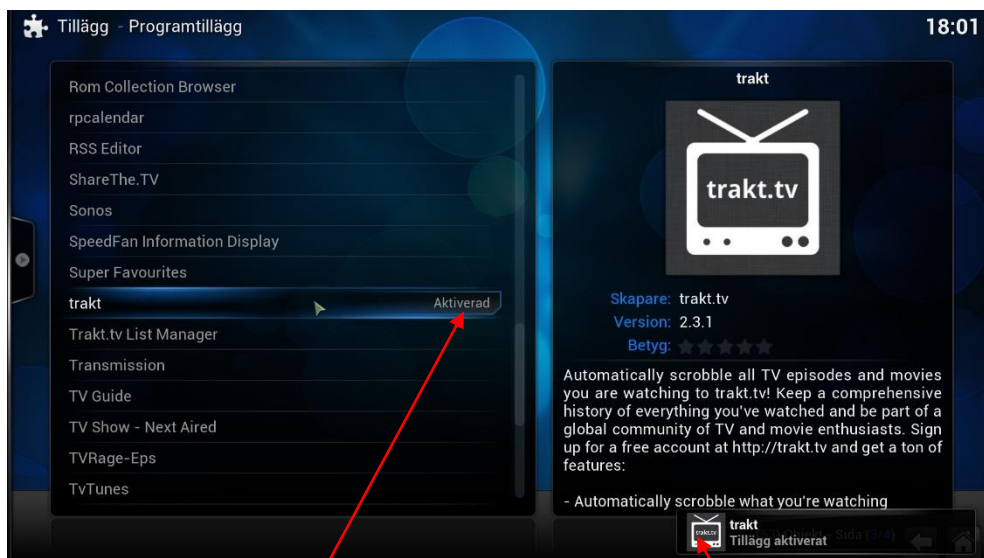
Tillägg - Programtillägg

18:01

Rom Collection Browser
rpcalendar
RSS Editor
ShareThe.TV
Sonos
SpeedFan Information Display
Super Favourites
trakt Aktiverad
Trakt.tv List Manager
Transmission
TV Guide
TV Show - Next Aired
TVRage-Eps
TvTunes

trakt

trakt.tv

Skapare: trakt.tv
Version: 2.3.1
Betyg:

Automatically scrobble all TV episodes and movies you are watching to trakt.tv! Keep a comprehensive history of everything you've watched and be part of a global community of TV and movie enthusiasts. Sign up for a free account at http://trakt.tv and get a ton of features:

- Automatically scrobble what you're watching

Sida (3/4)

trakt.tv
trakt
Tillägg aktiverat